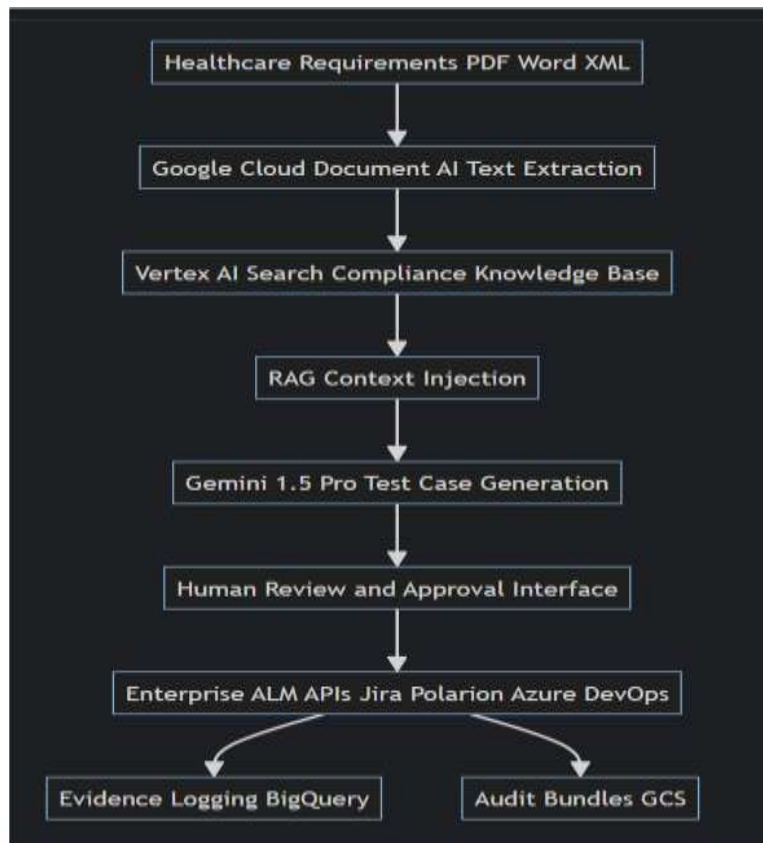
Healthcare Requirements PDF Word XML

Google Cloud Document AI Text Extraction

Vertex AI Search Compliance Knowledge Base

RAG Context Injection

Gemini 1.5 Pro Test Case Generation

Human Review and Approval Interface

Enterprise ALM APIs Jira Polarion Azure DevOps

Evidence Logging BigQuery

Audit Bundles GCS